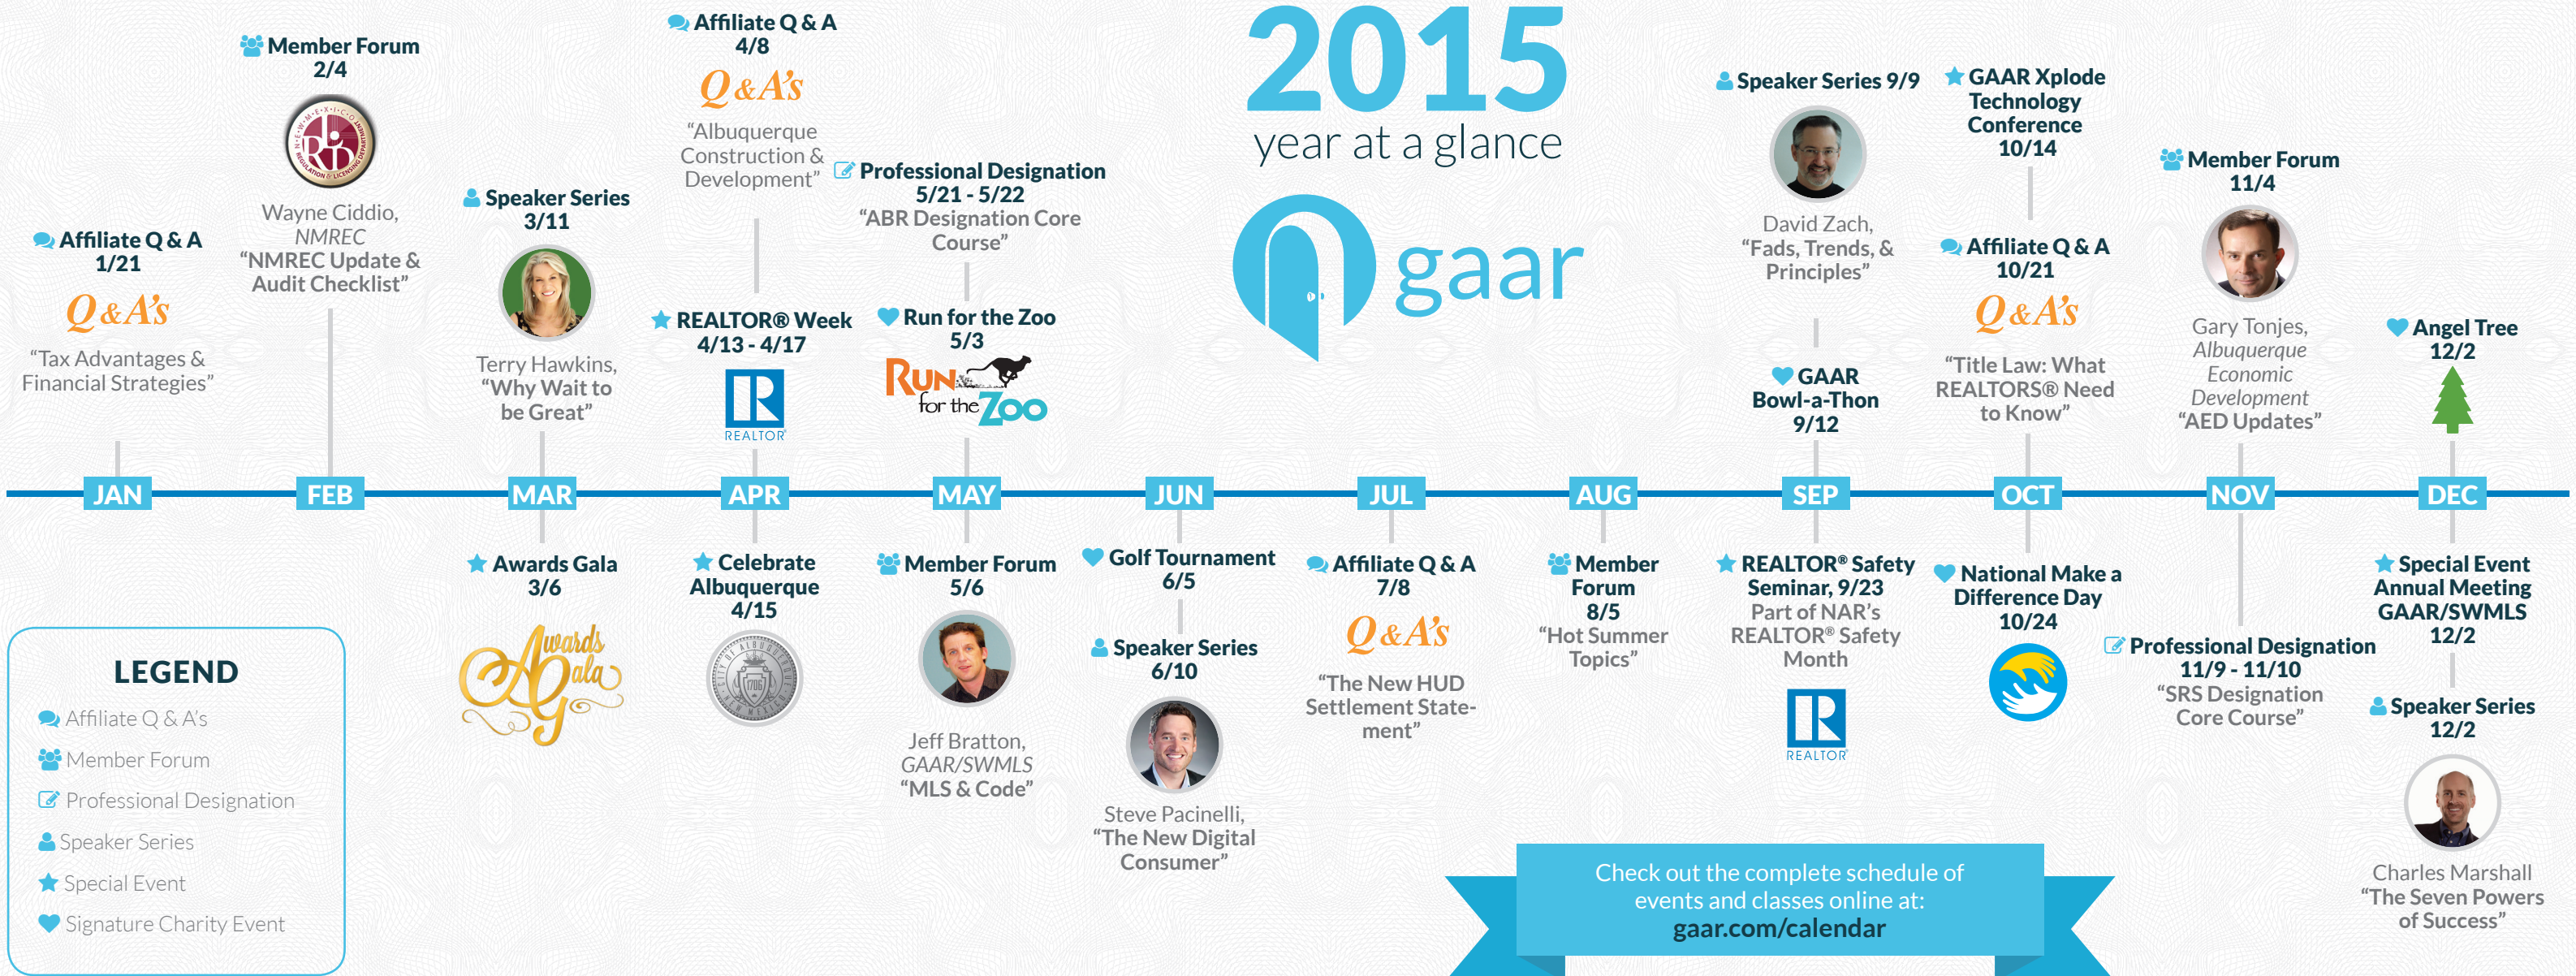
2015
year at a glance

gaar

Affiliate Q & A
1/21
Q&A's
"Tax Advantages & Financial Strategies"

Member Forum
2/4
Wayne Ciddio, NMREC
"NMREC Update & Audit Checklist"

Speaker Series
3/11
Terry Hawkins,
"Why Wait to be Great"

Affiliate Q & A
4/8
Q&A's
"Albuquerque Construction & Development"

REALTOR® Week
4/13 - 4/17
REALTOR

Professional Designation
5/21 - 5/22
"ABR Designation Core Course"

Run for the Zoo
5/3
Run for the Zoo

Speaker Series 9/9
David Zach,
"Fads, Trends, & Principles"

GAAR Bowl-a-Thon
9/12

GAAR Xplode Technology Conference
10/14

Affiliate Q & A
10/21
Q&A's
"Title Law: What REALTORS® Need to Know"

Member Forum
11/4
Gary Tonjes, Albuquerque Economic Development
"AED Updates"

Angel Tree
12/2

JAN FEB MAR APR MAY JUN JUL AUG SEP OCT NOV DEC

Awards Gala
3/6
Awards Gala

Celebrate Albuquerque
4/15

Member Forum
5/6
Jeff Bratton, GAAR/SWMLS
"MLS & Code"

Golf Tournament
6/5

Speaker Series
6/10
Steve Pacinelli,
"The New Digital Consumer"

Affiliate Q & A
7/8
Q&A's
"The New HUD Settlement Statement"

Member Forum
8/5
"Hot Summer Topics"

REALTOR® Safety Seminar, 9/23
Part of NAR's REALTOR® Safety Month
REALTOR

National Make a Difference Day
10/24

Professional Designation
11/9 - 11/10
"SRS Designation Core Course"

Special Event
Annual Meeting GAAR/SWMLS
12/2

Speaker Series
12/2
Charles Marshall
"The Seven Powers of Success"

LEGEND
Affiliate Q & A's
Member Forum
Professional Designation
Speaker Series
Special Event
Signature Charity Event

Check out the complete schedule of events and classes online at:
gaar.com/calendar